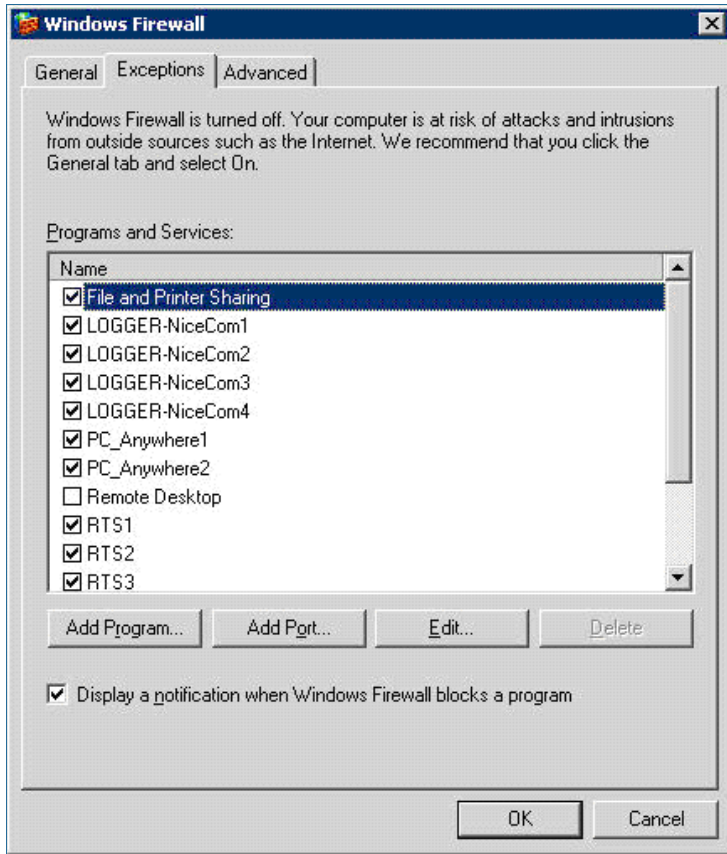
Windows Firewall

General | Exceptions | Advanced

Windows Firewall is turned off. Your computer is at risk of attacks and intrusions from outside sources such as the Internet. We recommend that you click the General tab and select On.

Programs and Services:

| Name |
|---|
| ☑ File and Printer Sharing |
| ☑ LOGGER-NiceCom1 |
| ☑ LOGGER-NiceCom2 |
| ☑ LOGGER-NiceCom3 |
| ☑ LOGGER-NiceCom4 |
| ☑ PC_Anywhere1 |
| ☑ PC_Anywhere2 |
| ☐ Remote Desktop |
| ☑ RTS1 |
| ☑ RTS2 |
| ☑ RTS3 |

Add Program... | Add Port... | Edit... | Delete

☑ Display a notification when Windows Firewall blocks a program

OK | Cancel